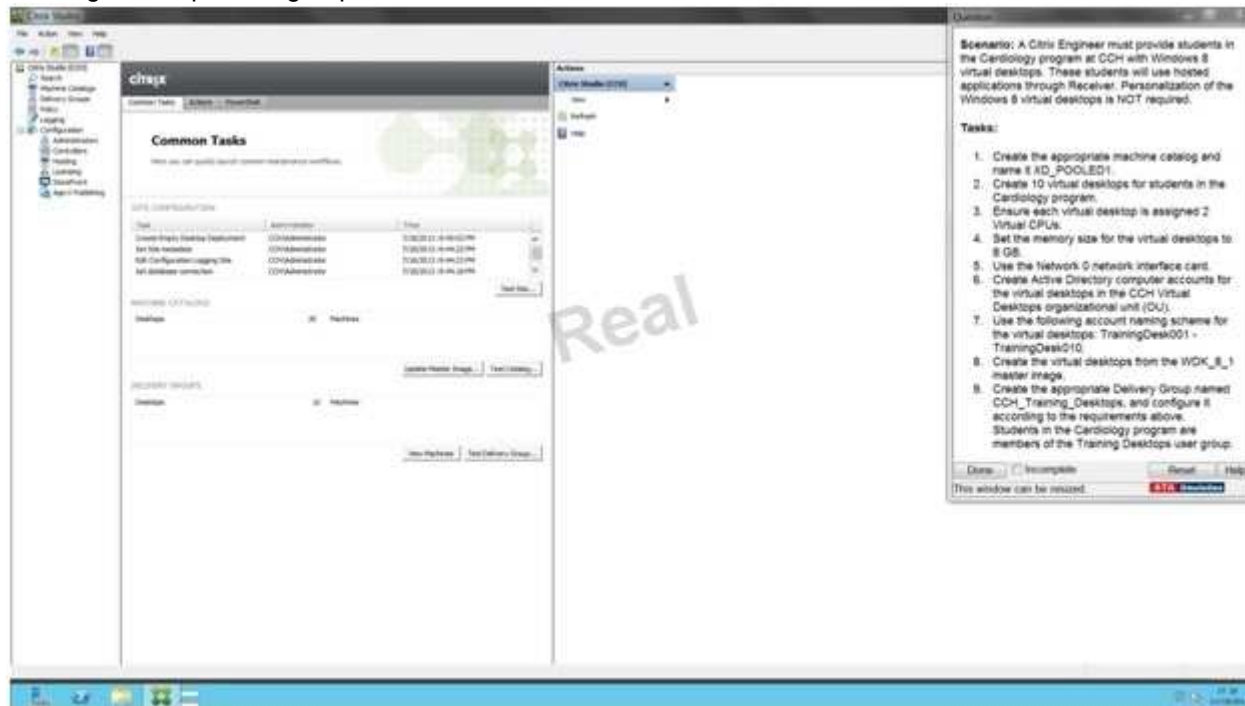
Citrix Studio

File Action View Help

Citrix Studio (CCH)
Search
Machine Catalogs
Delivery Groups
Policy
Logging
Configuration
Administrators
Controllers
Hosting
Licensing
StoreFront
App-V Publishing

citrix

Common Tasks | Actions | PowerShell

Common Tasks

Here you can quickly launch common maintenance workflows.

SITE CONFIGURATION

| Task | Administrator | Time |
|---|---|---|
| Create Empty Desktop Deployment | CCH\Administrator | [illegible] |
| Set Site metadata | CCH\Administrator | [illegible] |
| Edit Configuration Logging Site | CCH\Administrator | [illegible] |
| Set database connection | CCH\Administrator | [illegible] |

Test Site...

MACHINE CATALOGS

Desktops 10 Machines

Update Master Image... Test Catalog...

DELIVERY GROUPS

Desktops 10 Machines

View Machines Test Delivery Group...

Actions
Citrix Studio (CCH)
View
Refresh
Help

Real

Question

Scenario: A Citrix Engineer must provide students in the Cardiology program at CCH with Windows 8 virtual desktops. These students will use hosted applications through Receiver. Personalization of the Windows 8 virtual desktops is NOT required.

Tasks:

1. Create the appropriate machine catalog and name it XD_POOLED1.
2. Create 10 virtual desktops for students in the Cardiology program.
3. Ensure each virtual desktop is assigned 2 Virtual CPUs.
4. Set the memory size for the virtual desktops to 8 GB.
5. Use the Network 0 network interface card.
6. Create Active Directory computer accounts for the virtual desktops in the CCH Virtual Desktops organizational unit (OU).
7. Use the following account naming scheme for the virtual desktops: TrainingDesk001 - TrainingDesk010.
8. Create the virtual desktops from the WDK_8_1 master image.
9. Create the appropriate Delivery Group named CCH_Training_Desktops, and configure it according to the requirements above. Students in the Cardiology program are members of the Training Desktops user group.

Done Incomplete Reset Help

This window can be resized. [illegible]